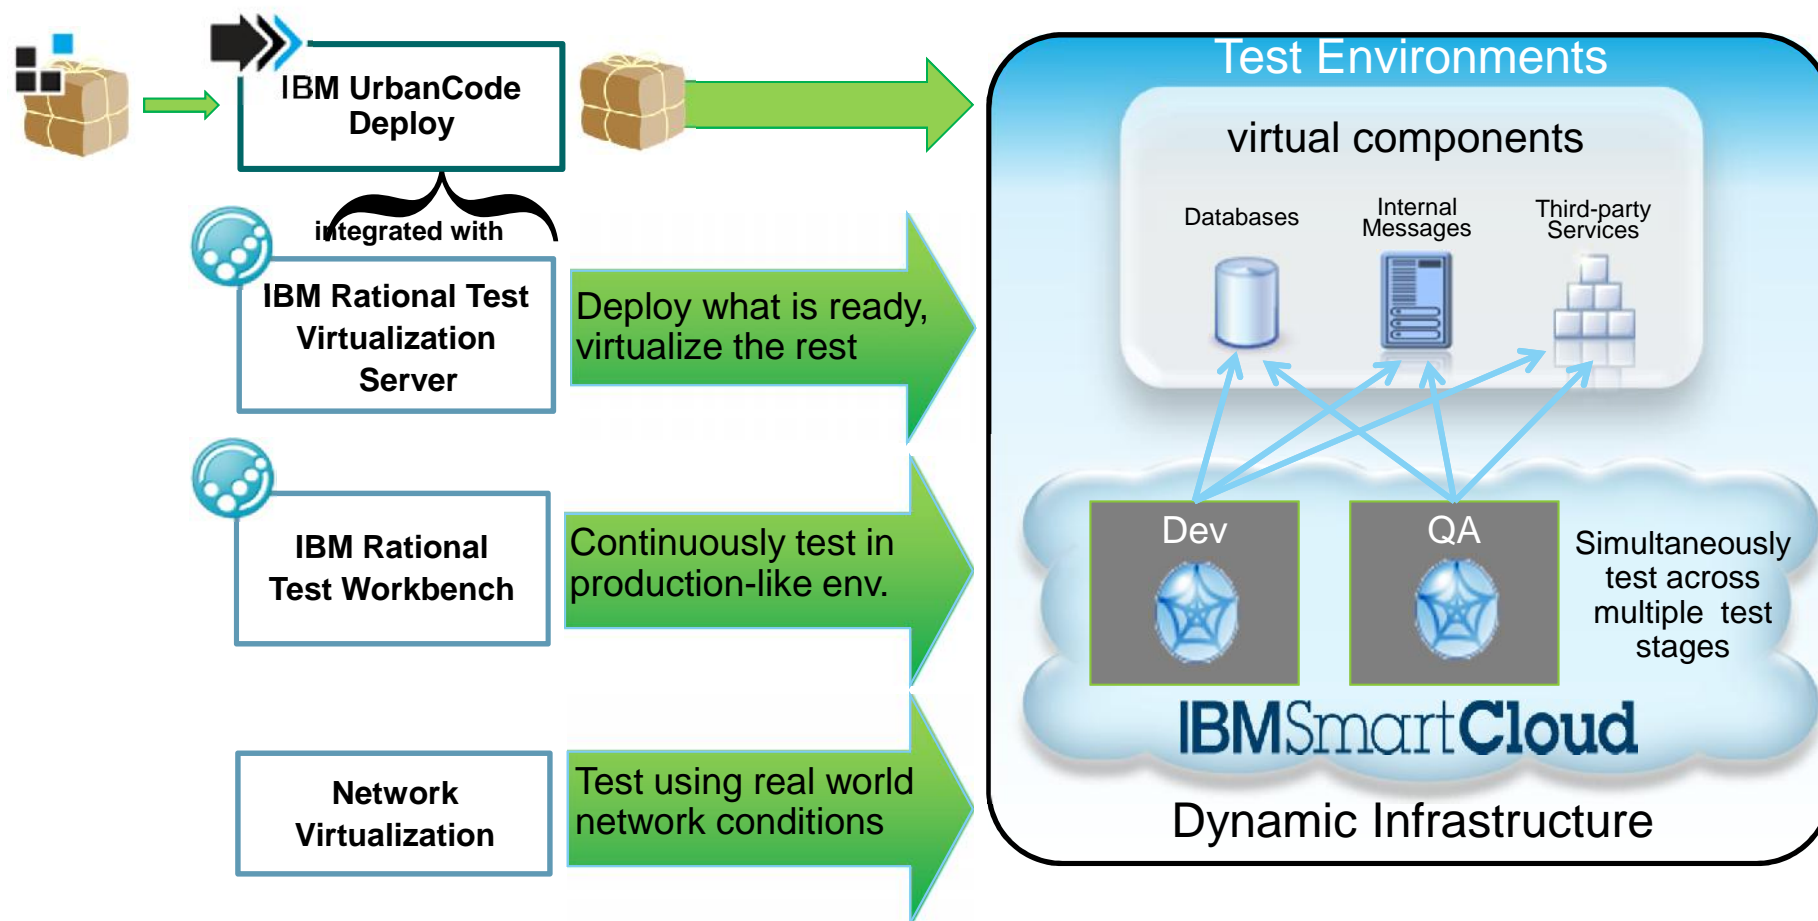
IBM UrbanCode Deploy

integrated with

IBM Rational Test Virtualization Server

Deploy what is ready, virtualize the rest

IBM Rational Test Workbench

Continuously test in production-like env.

Network Virtualization

Test using real world network conditions

Test Environments

virtual components

Databases

Internal Messages

Third-party Services

Dev

QA

Simultaneously test across multiple test stages

IBMSmartCloud

Dynamic Infrastructure